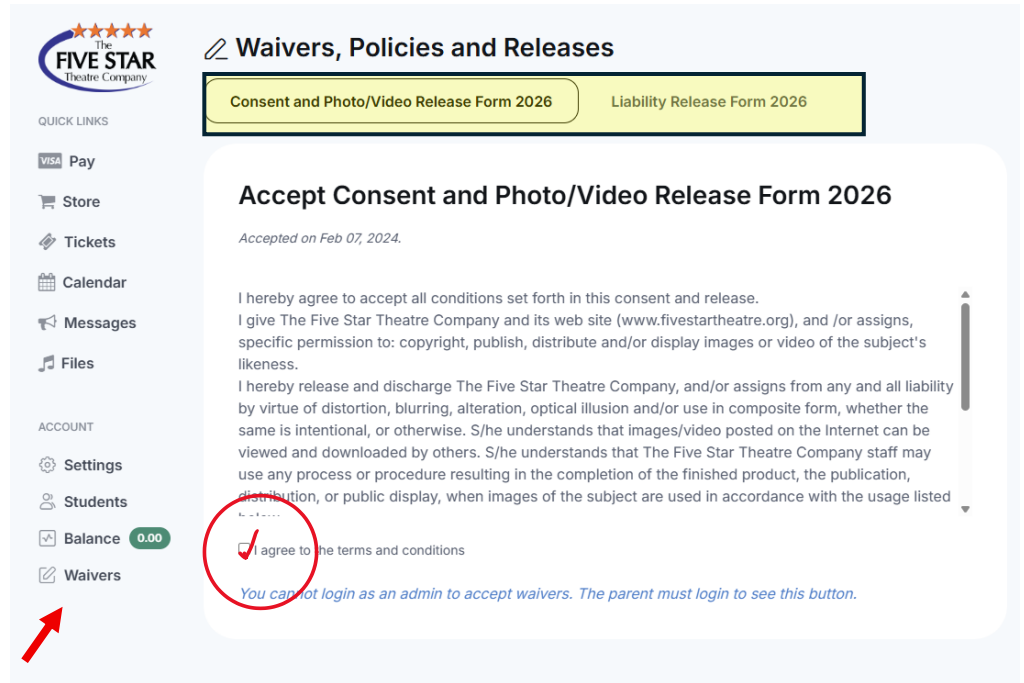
The FIVE STAR Theatre Company

QUICK LINKS

VISA Pay

Store

Tickets

Calendar

Messages

Files

ACCOUNT

Settings

Students

Balance 0.00

Waivers

Waivers, Policies and Releases

Consent and Photo/Video Release Form 2026

Liability Release Form 2026

Accept Consent and Photo/Video Release Form 2026

Accepted on Feb 07, 2024.

I hereby agree to accept all conditions set forth in this consent and release.
I give The Five Star Theatre Company and its web site (www.fivestartheatre.org), and /or assigns, specific permission to: copyright, publish, distribute and/or display images or video of the subject's likeness.
I hereby release and discharge The Five Star Theatre Company, and/or assigns from any and all liability by virtue of distortion, blurring, alteration, optical illusion and/or use in composite form, whether the same is intentional, or otherwise. S/he understands that images/video posted on the Internet can be viewed and downloaded by others. S/he understands that The Five Star Theatre Company staff may use any process or procedure resulting in the completion of the finished product, the publication, distribution, or public display, when images of the subject are used in accordance with the usage listed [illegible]

I agree to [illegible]he terms and conditions

You can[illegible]not login as an admin to accept waivers. The parent must login to see this button.